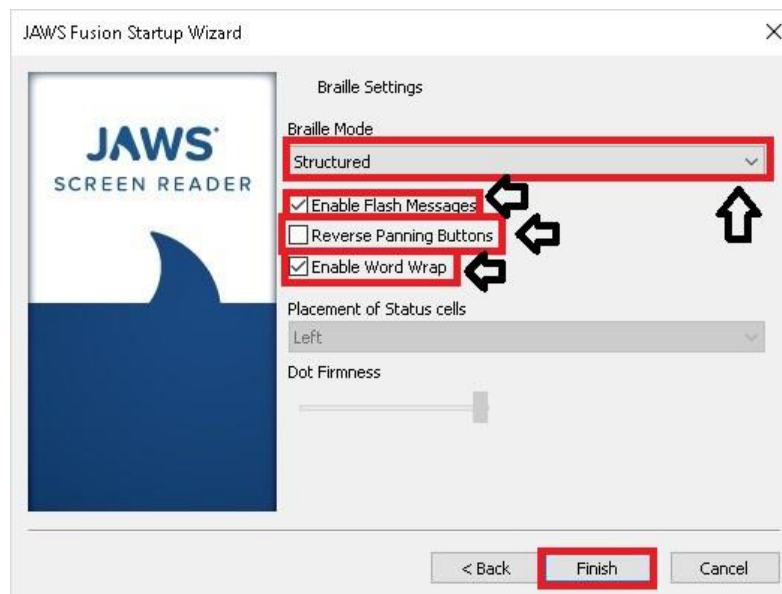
JAWS Fusion Startup Wizard

×

JAWS
SCREEN READER

Braille Settings

Braille Mode

Structured

Enable Flash Messages

Reverse Panning Buttons

Enable Word Wrap

Placement of Status cells

Left

Dot Firmness

< Back

Finish

Cancel